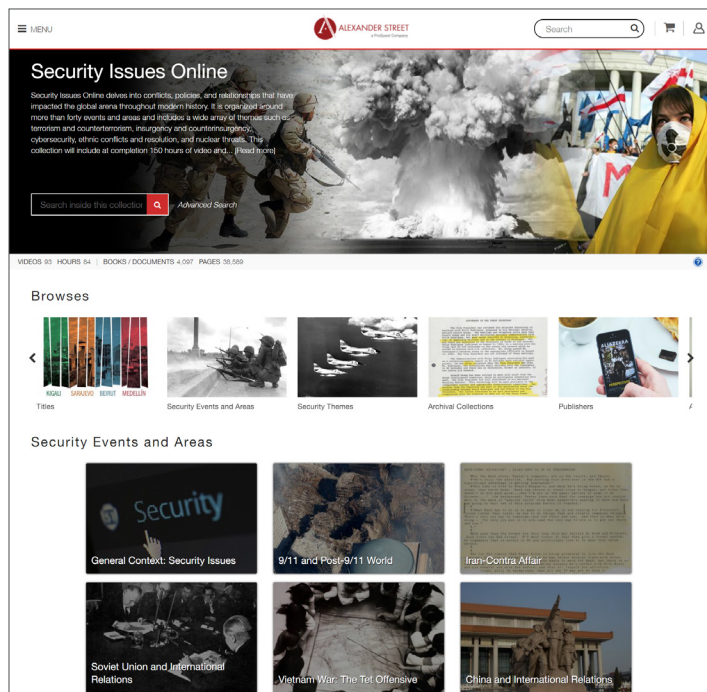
MENU

ALEXANDER STREET
a ProQuest Company

Search

Security Issues Online

Security Issues Online delves into conflicts, policies, and relationships that have impacted the global arena throughout modern history. It is organized around more than forty events and areas and includes a wide array of themes such as terrorism and counterterrorism, insurgency and counterinsurgency, cybersecurity, ethnic conflicts and resolution, and nuclear threats. This collection will include at completion 150 hours of video and... [Read more]

Search inside this collection

Advanced Search

VIDEOS 93 HOURS 84 | BOOKS / DOCUMENTS 4,097 PAGES 38,589

Browses

KIGALI SARAJEVO BEIRUT MEDELLÍN

Titles

Security Events and Areas

Security Themes

Archival Collections

Publishers

Security Events and Areas

Security

General Context: Security Issues

9/11 and Post-9/11 World

Iran-Contra Affair

Soviet Union and International Relations

Vietnam War: The Tet Offensive

China and International Relations